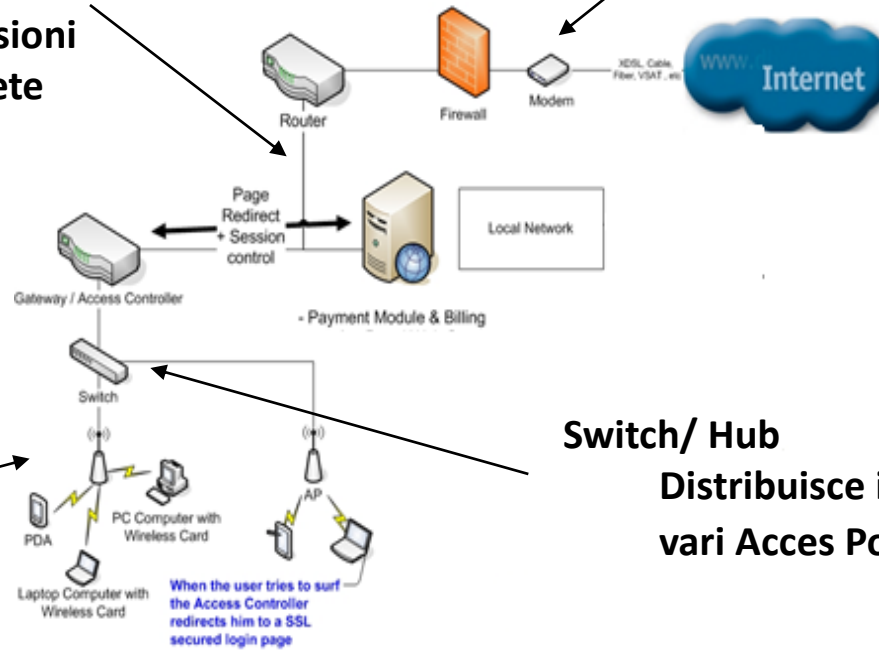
sioni
ete

Router

Firewall

Modem

XDSL, Cable, Fiber, VSAT, etc

www. Internet

Page Redirect + Session control

Local Network

Gateway / Access Controller

- Payment Module & Billing

Switch

PDA

PC Computer with Wireless Card

Laptop Computer with Wireless Card

AP

When the user tries to surf the Access Controller redirects him to a SSL secured login page

Switch/ Hub
Distribuisce i
vari Acces Po